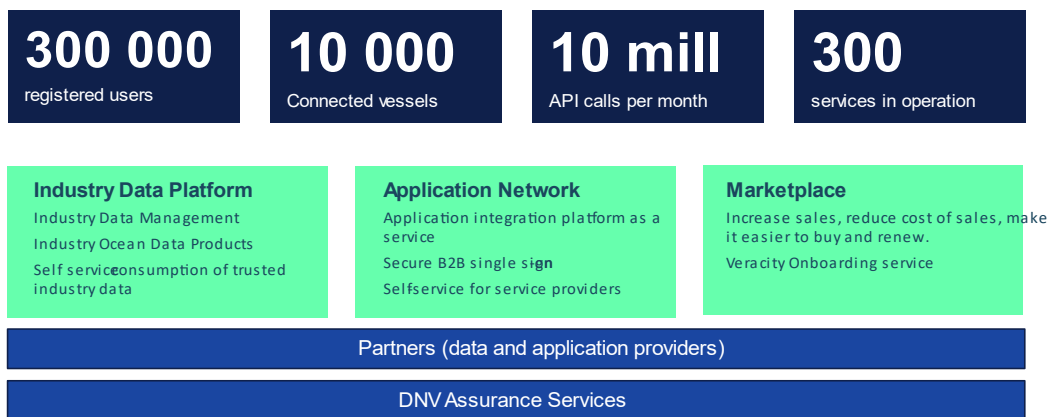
300 000
registered users

10 000
Connected vessels

10 mill
API calls per month

300
services in operation

Industry Data Platform
Industry Data Management
Industry Ocean Data Products
Self serviceconsumption of trusted industry data

Application Network
Application integration platform as a service
Secure B2B single sign
Selfservice for service providers

Marketplace
Increase sales, reduce cost of sales, make it easier to buy and renew.
Veracity Onboarding service

Partners (data and application providers)

DNV Assurance Services